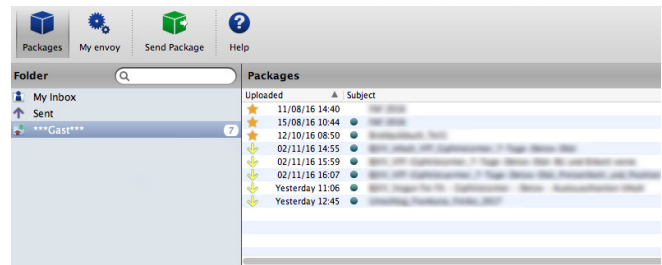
Packages My envoy Send Package Help

Folder

My Inbox
Sent
***Gast*** 7

Packages

| Uploaded | Subject |
|---|---|
| 11/08/16 14:40 | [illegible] |
| 15/08/16 10:44 | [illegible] |
| 12/10/16 08:50 | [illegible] |
| 02/11/16 14:55 | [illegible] |
| 02/11/16 15:59 | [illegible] |
| 02/11/16 16:07 | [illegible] |
| Yesterday 11:06 | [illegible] |
| Yesterday 12:45 | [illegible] |